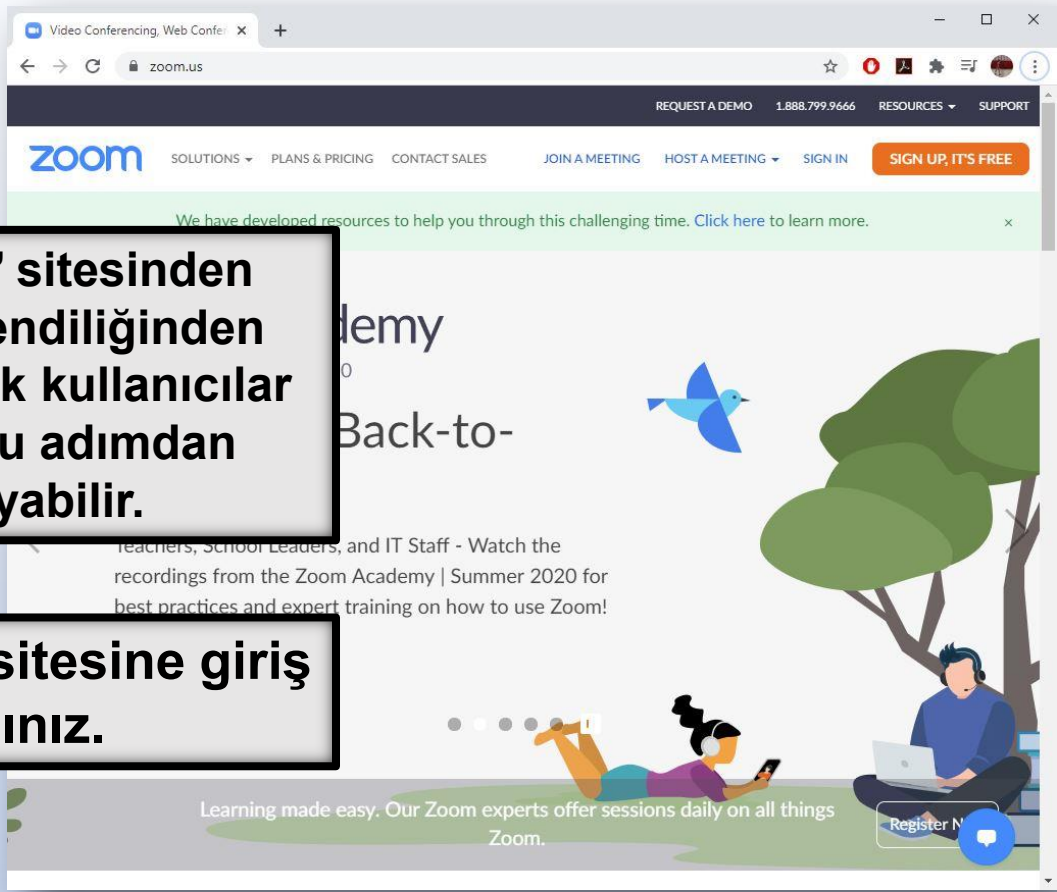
Video Conferencing, Web Confe ×
zoom.us

REQUEST A DEMO 1.888.799.9666 RESOURCES SUPPORT

zoom SOLUTIONS PLANS & PRICING CONTACT SALES JOIN A MEETING HOST A MEETING SIGN IN SIGN UP, IT'S FREE

We have developed resources to help you through this challenging time. Click here to learn more. ×

' sitesinden
endiliğinden
k kullanıcılar
u adımdan
yabilir.

demy
0
Back-to-

Teachers, School Leaders, and IT Staff - Watch the recordings from the Zoom Academy | Summer 2020 for best practices and expert training on how to use Zoom!

sitesine giriş
ınız.

Learning made easy. Our Zoom experts offer sessions daily on all things Zoom.

Register N